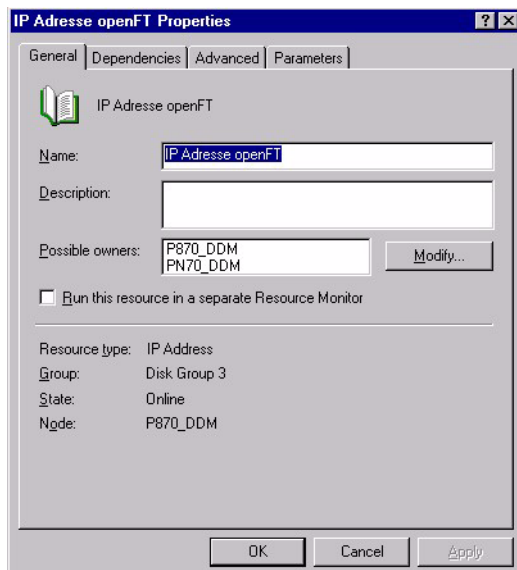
IP Adresse openFT Properties ? X

General | Dependencies | Advanced | Parameters

IP Adresse openFT

Name: IP Adresse openFT

Description:

Possible owners: P870_DDM
PN70_DDM

Modify...

Run this resource in a separate Resource Monitor

Resource type: IP Address
Group: Disk Group 3
State: Online
Node: P870_DDM

OK Cancel Apply